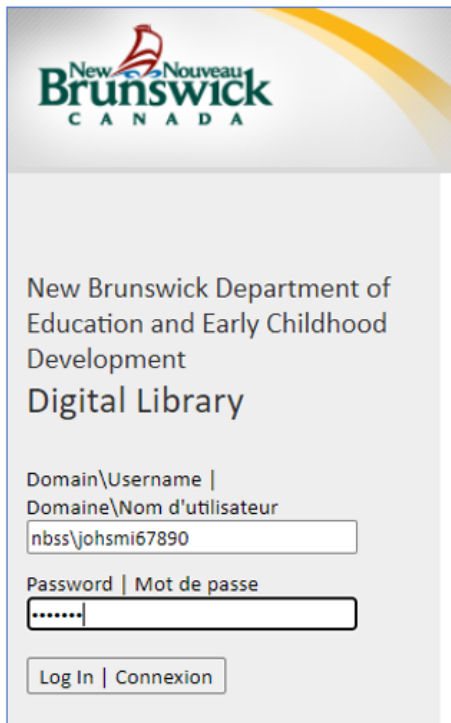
New Nouveau
Brunswick
CANADA

New Brunswick Department of Education and Early Childhood Development
Digital Library

Domain\Username | Domaine\Nom d'utilisateur
nbss\johsmi67890

Password | Mot de passe
•••••••

Log In | Connexion